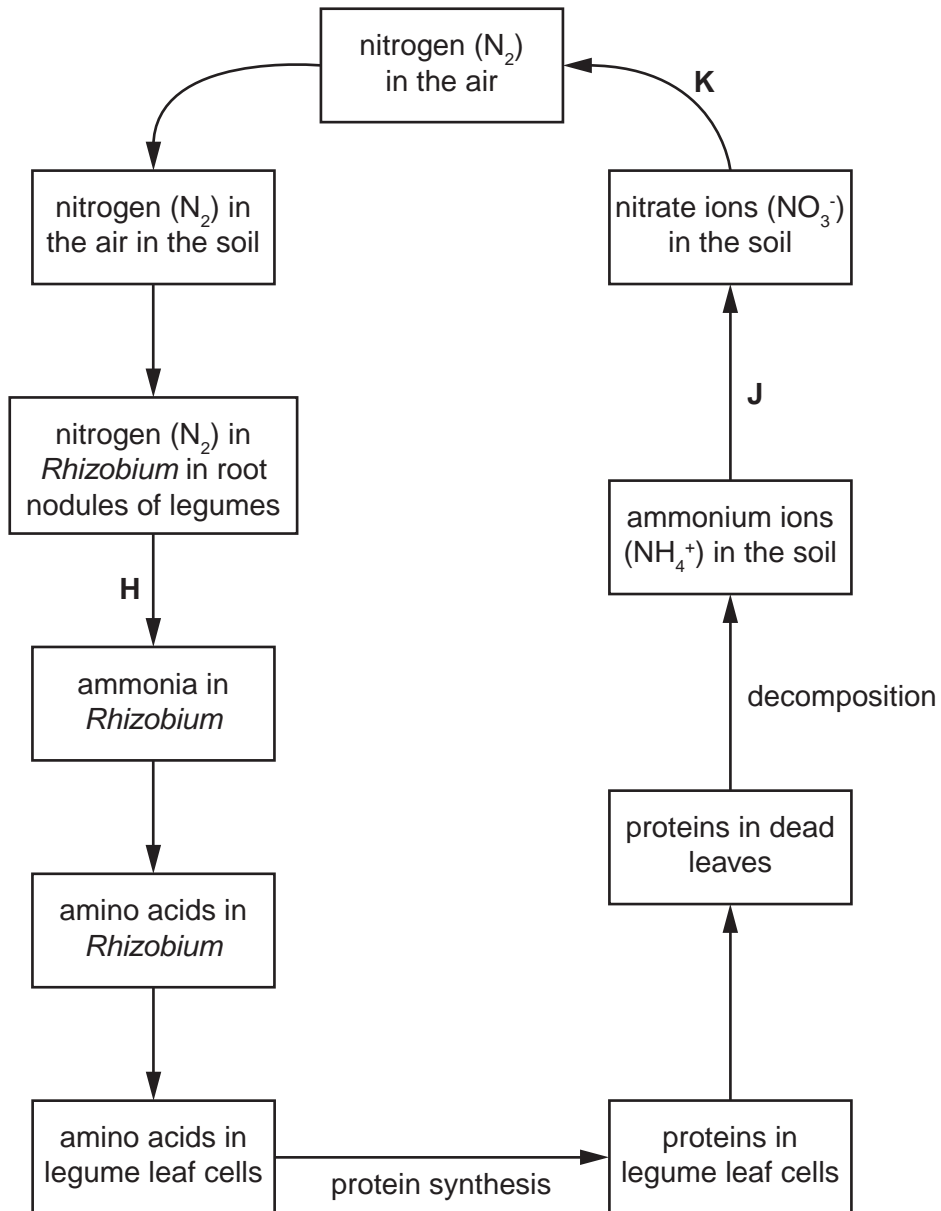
nitrogen ($N_2$) in the air

K

nitrogen ($N_2$) in the air in the soil

nitrate ions ($NO_3^-$) in the soil

J

nitrogen ($N_2$) in *Rhizobium* in root nodules of legumes

ammonium ions ($NH_4^+$) in the soil

H

ammonia in *Rhizobium*

decomposition

proteins in dead leaves

amino acids in *Rhizobium*

amino acids in legume leaf cells

protein synthesis

proteins in legume leaf cells